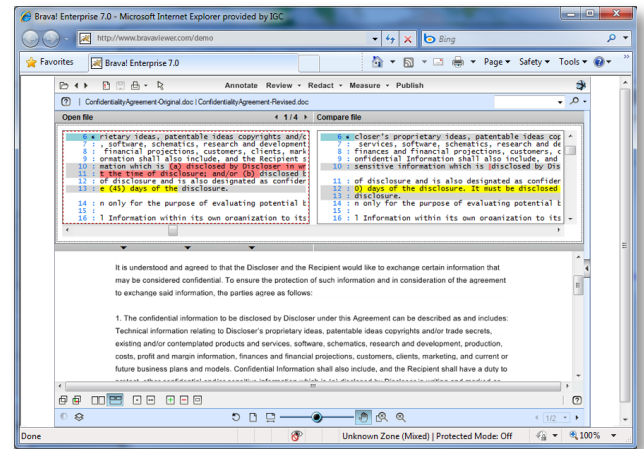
Brava! Enterprise 7.0 - Microsoft Internet Explorer provided by IGC

http://www.bravaviewer.com/demo

Bing

Favorites

Brava! Enterprise 7.0

Page ▾ Safety ▾ Tools ▾

Annotate Review ▾ Redact ▾ Measure ▾ Publish

ConfidentialityAgreement-Original.doc | ConfidentialityAgreement-Revised.doc

1 / 4

Open file

6 : rietary ideas, patentable ideas copyrights and/c
7 : , software, schematics, research and development
8 : financial projections, customers, clients, mark
9 : ormation shall also include, and the Recipient s
10 : mation which is (a) disclosed by Discloser in wr
11 : t the time of disclosure; and/or (b) disclosed b
12 : of disclosure and is also designated as confider
13 : e (45) days of the disclosure.

14 : n only for the purpose of evaluating potential b
15 :
16 : l Information within its own oranization to its

Compare file

6 : closer's proprietary ideas, patentable ideas cop
7 : services, software, schematics, research and de
8 : finances and financial projections, customers, c
9 : onfidential Information shall also include, and
10 : sensitive information which is disclosed by Dis
11 : of disclosure and is also designated as confider
12 : 0) days of the disclosure. It must be disclosed
13 : disclosure.
14 : n only for the purpose of evaluating potential b
15 :
16 : l Information within its own organization to its

It is understood and agreed to that the Discloser and the Recipient would like to exchange certain information that may be considered confidential. To ensure the protection of such information and in consideration of the agreement to exchange said information, the parties agree as follows:

1. The confidential information to be disclosed by Discloser under this Agreement can be described as and includes: Technical information relating to Discloser's proprietary ideas, patentable ideas copyrights and/or trade secrets, existing and/or contemplated products and services, software, schematics, research and development, production, costs, profit and margin information, finances and financial projections, customers, clients, marketing, and current or future business plans and models. Confidential Information shall also include, and the Recipient shall have a duty to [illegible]

1/2

Done

Unknown Zone (Mixed) | Protected Mode: Off

100%